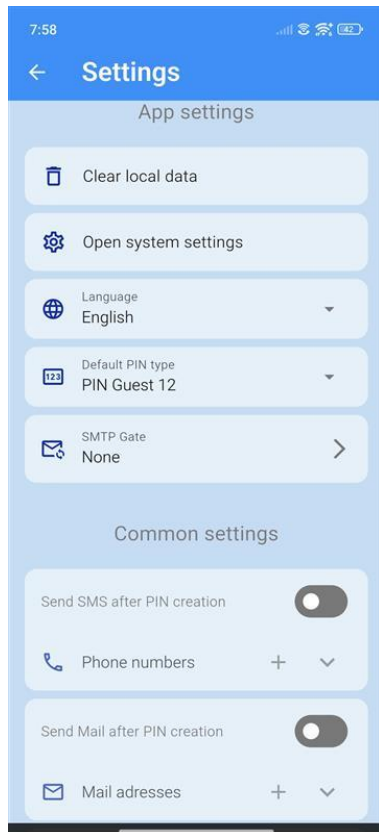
7:58

42

Settings

App settings

Clear local data

Open system settings

Language
English

123

Default PIN type
PIN Guest 12

SMTP Gate
None

Common settings

Send SMS after PIN creation

Phone numbers

Send Mail after PIN creation

Mail adresses